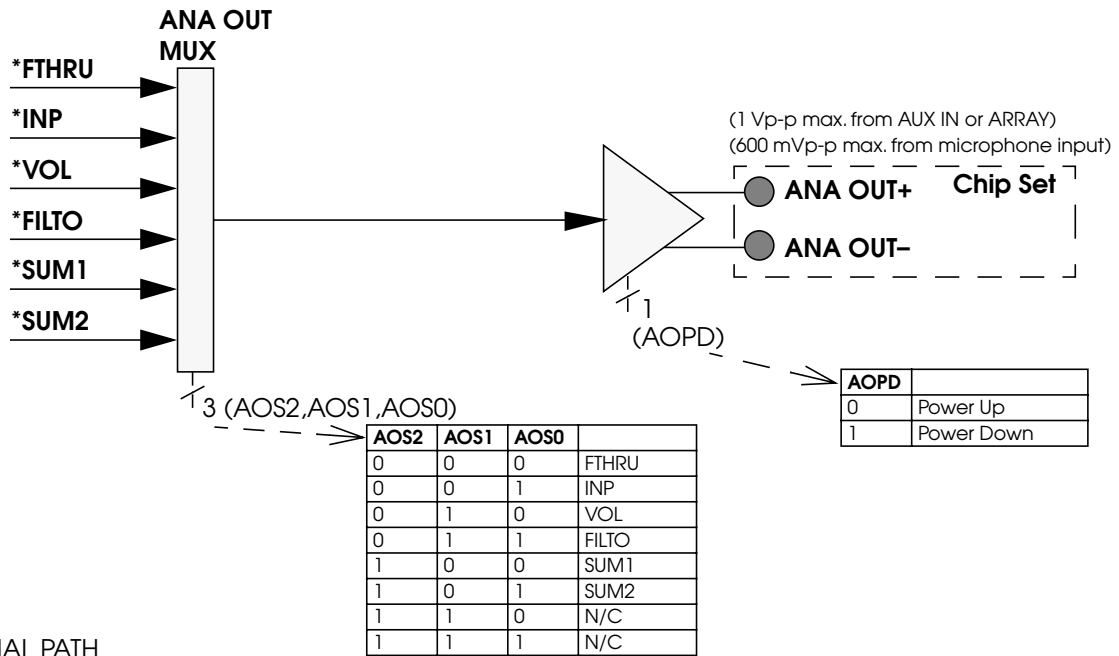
ANA OUT MUX

*FTHRU
*INP
*VOL
*FILTO
*SUM1
*SUM2

(1 Vp-p max. from AUX IN or ARRAY)
(600 mVp-p max. from microphone input)

ANA OUT+
ANA OUT–
Chip Set

1
(AOPD)

| AOPD | |
|---|---|
| 0 | Power Up |
| 1 | Power Down |

3 (AOS2,AOS1,AOS0)

| AOS2 | AOS1 | AOS0 | |
|---|---|---|---|
| 0 | 0 | 0 | FTHRU |
| 0 | 0 | 1 | INP |
| 0 | 1 | 0 | VOL |
| 0 | 1 | 1 | FILTO |
| 1 | 0 | 0 | SUM1 |
| 1 | 0 | 1 | SUM2 |
| 1 | 1 | 0 | N/C |
| 1 | 1 | 1 | N/C |

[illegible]NAL PATH